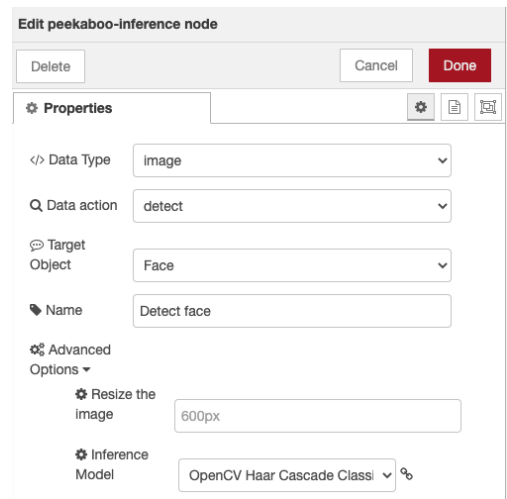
Edit peekaboo-inference node

Delete

Cancel

Done

Properties

</> Data Type
image

Data action
detect

Target Object
Face

Name
Detect face

Advanced Options

Resize the image
600px

Inference Model
OpenCV Haar Cascade Classi